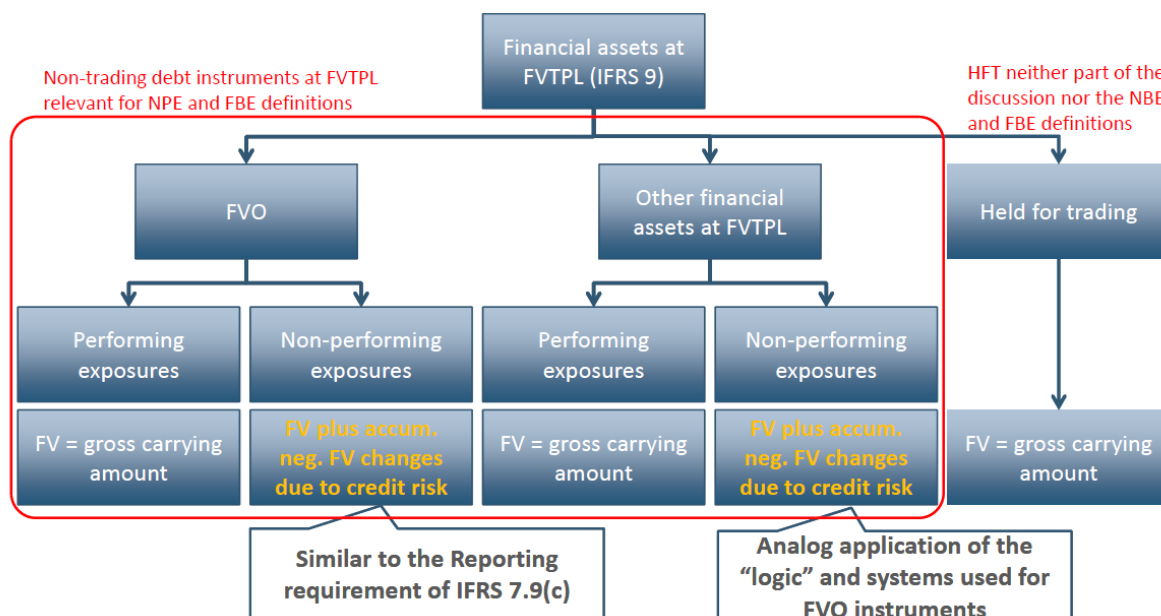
Financial assets at FVTPL (IFRS 9)

Non-trading debt instruments at FVTPL relevant for NPE and FBE definitions

HFT neither part of the discussion nor the NBE and FBE definitions

FVO

Other financial assets at FVTPL

Held for trading

Performing exposures

Non-performing exposures

Performing exposures

Non-performing exposures

FV = gross carrying amount

FV plus accum. neg. FV changes due to credit risk

FV = gross carrying amount

FV plus accum. neg. FV changes due to credit risk

FV = gross carrying amount

Similar to the Reporting requirement of IFRS 7.9(c)

Analog application of the "logic" and systems used for FVO instruments